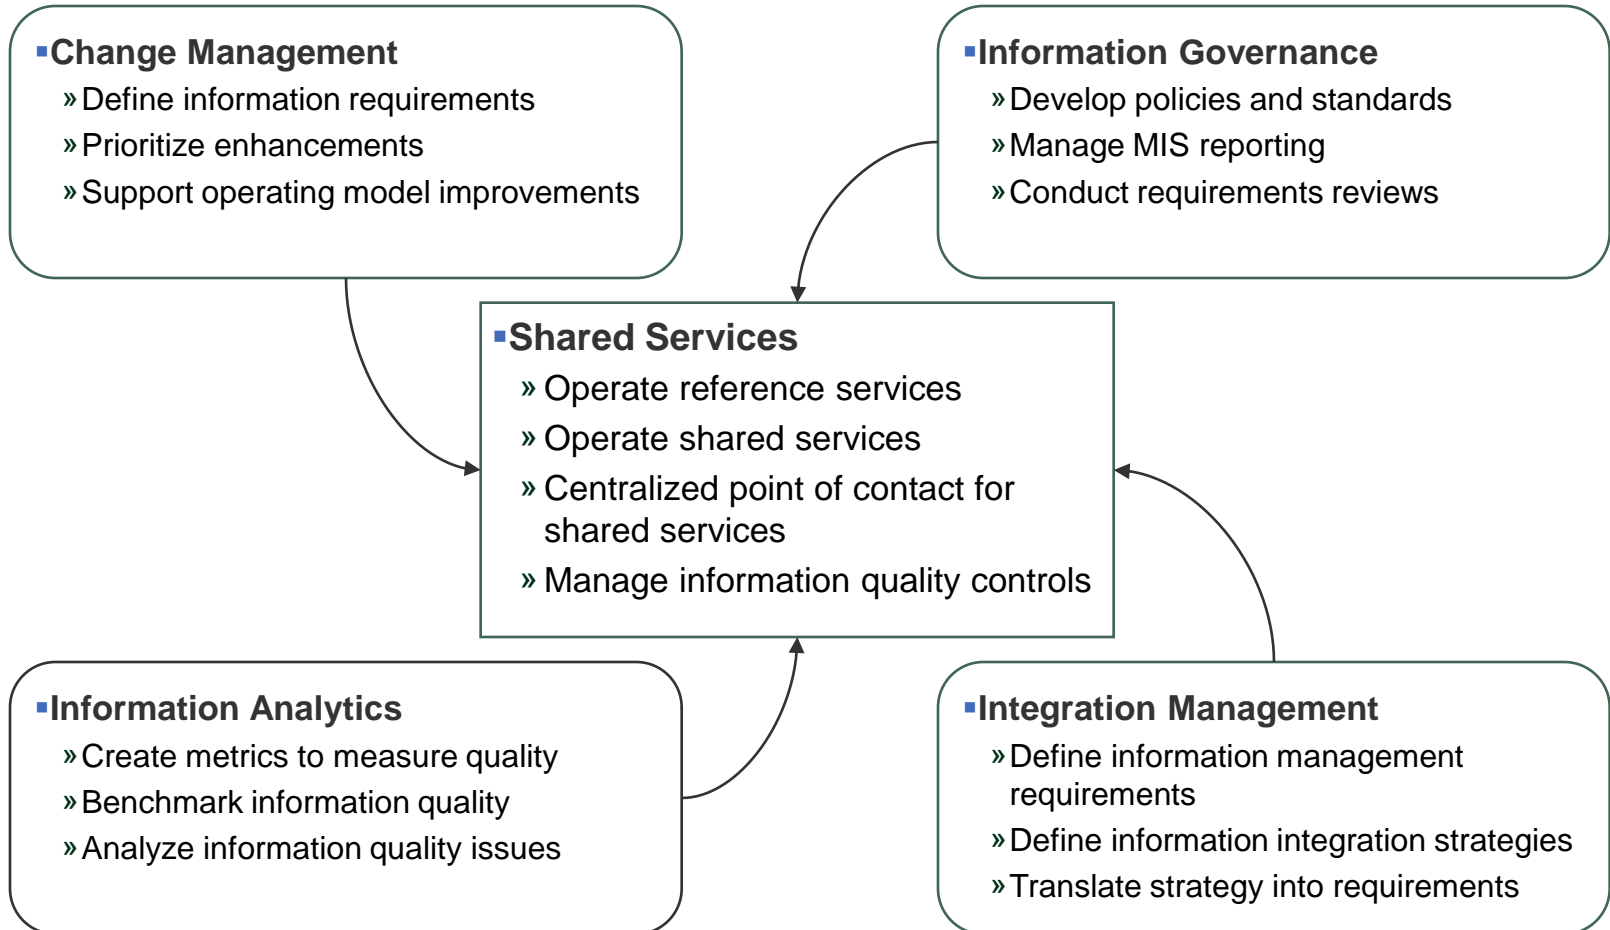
▪Change Management
» Define information requirements
» Prioritize enhancements
» Support operating model improvements

▪Information Governance
» Develop policies and standards
» Manage MIS reporting
» Conduct requirements reviews

▪Shared Services
» Operate reference services
» Operate shared services
» Centralized point of contact for shared services
» Manage information quality controls

▪Information Analytics
» Create metrics to measure quality
» Benchmark information quality
» Analyze information quality issues

▪Integration Management
» Define information management requirements
» Define information integration strategies
» Translate strategy into requirements